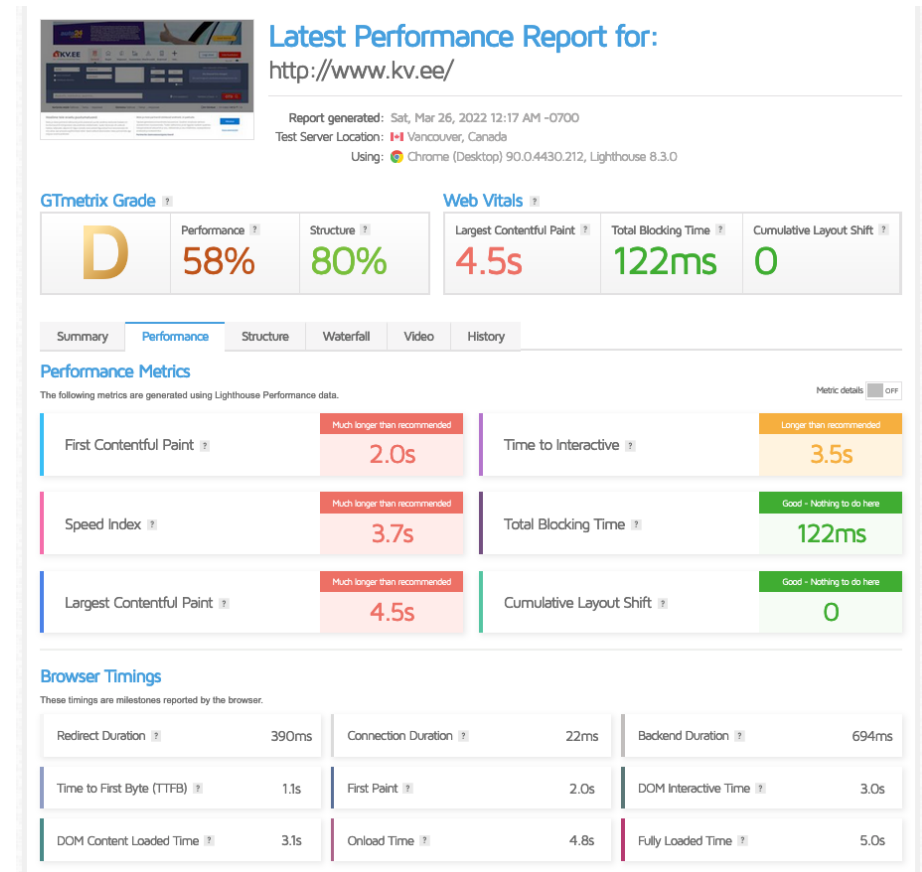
Latest Performance Report for:
http://www.kv.ee/

Report generated: Sat, Mar 26, 2022 12:17 AM -0700
Test Server Location: Vancouver, Canada
Using: Chrome (Desktop) 90.0.4430.212, Lighthouse 8.3.0

GTmetrix Grade ?
D
Performance ? 58%
Structure ? 80%

Web Vitals ?
Largest Contentful Paint ? 4.5s
Total Blocking Time ? 122ms
Cumulative Layout Shift ? 0

Summary | Performance | Structure | Waterfall | Video | History

Performance Metrics
The following metrics are generated using Lighthouse Performance data.
Metric details OFF

First Contentful Paint ? Much longer than recommended 2.0s
Time to Interactive ? Longer than recommended 3.5s
Speed Index ? Much longer than recommended 3.7s
Total Blocking Time ? Good - Nothing to do here 122ms
Largest Contentful Paint ? Much longer than recommended 4.5s
Cumulative Layout Shift ? Good - Nothing to do here 0

Browser Timings
These timings are milestones reported by the browser.

| Redirect Duration ? 390ms | Connection Duration ? 22ms | Backend Duration ? 694ms |
|---|---|---|
| Time to First Byte (TTFB) ? 1.1s | First Paint ? 2.0s | DOM Interactive Time ? 3.0s |
| DOM Content Loaded Time ? 3.1s | Onload Time ? 4.8s | Fully Loaded Time ? 5.0s |